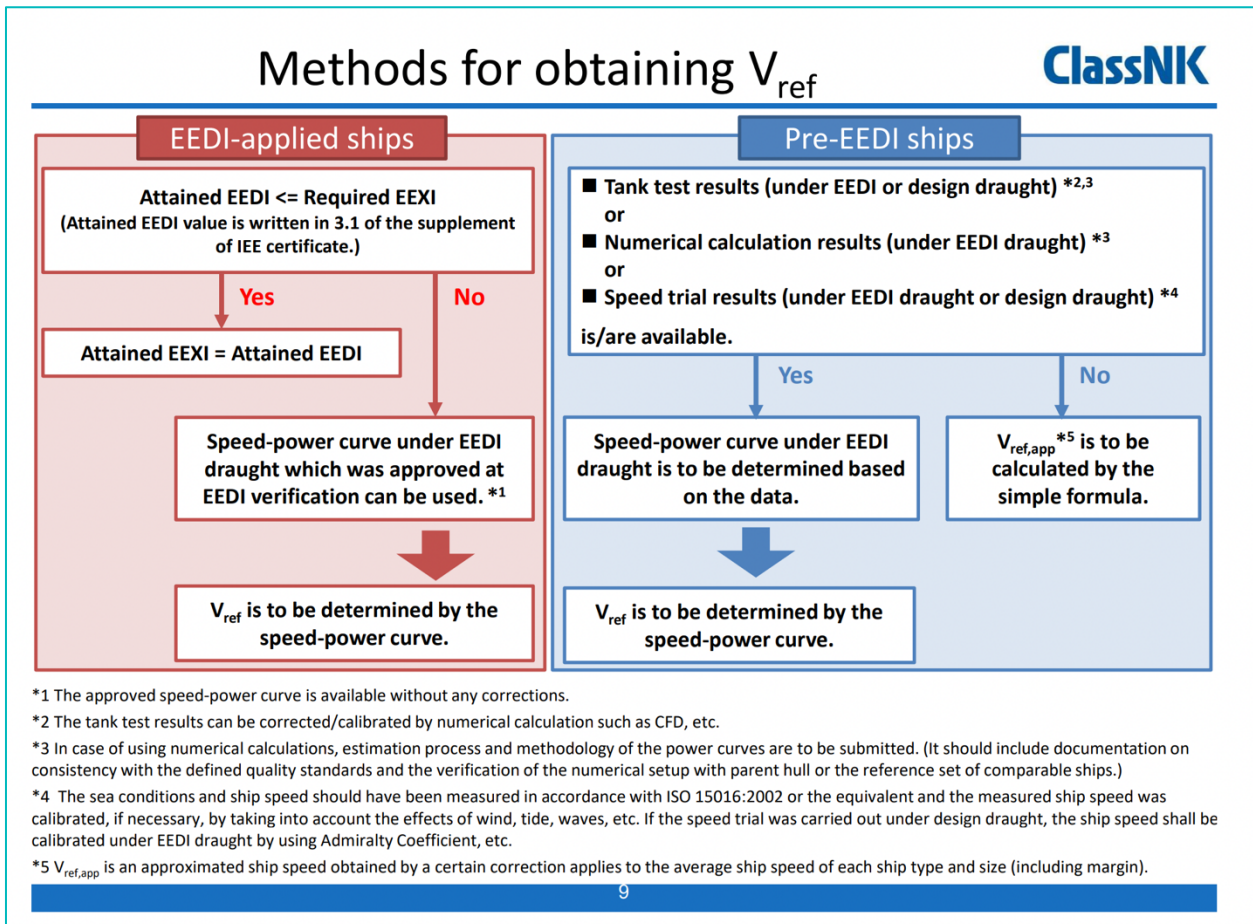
Methods for obtaining $V_{ref}$

ClassNK

EEDI-applied ships

Attained EEDI <= Required EEXI
(Attained EEDI value is written in 3.1 of the supplement of IEE certificate.)

Yes

No

Attained EEXI = Attained EEDI

Speed-power curve under EEDI draught which was approved at EEDI verification can be used. *1

$V_{ref}$ is to be determined by the speed-power curve.

Pre-EEDI ships

■ Tank test results (under EEDI or design draught) *2,3
or
■ Numerical calculation results (under EEDI draught) *3
or
■ Speed trial results (under EEDI draught or design draught) *4
is/are available.

Yes

No

Speed-power curve under EEDI draught is to be determined based on the data.

$V_{ref,app}$*5 is to be calculated by the simple formula.

$V_{ref}$ is to be determined by the speed-power curve.

*1 The approved speed-power curve is available without any corrections.

*2 The tank test results can be corrected/calibrated by numerical calculation such as CFD, etc.

*3 In case of using numerical calculations, estimation process and methodology of the power curves are to be submitted. (It should include documentation on consistency with the defined quality standards and the verification of the numerical setup with parent hull or the reference set of comparable ships.)

*4 The sea conditions and ship speed should have been measured in accordance with ISO 15016:2002 or the equivalent and the measured ship speed was calibrated, if necessary, by taking into account the effects of wind, tide, waves, etc. If the speed trial was carried out under design draught, the ship speed shall be calibrated under EEDI draught by using Admiralty Coefficient, etc.

*5 $V_{ref,app}$ is an approximated ship speed obtained by a certain correction applies to the average ship speed of each ship type and size (including margin).

9